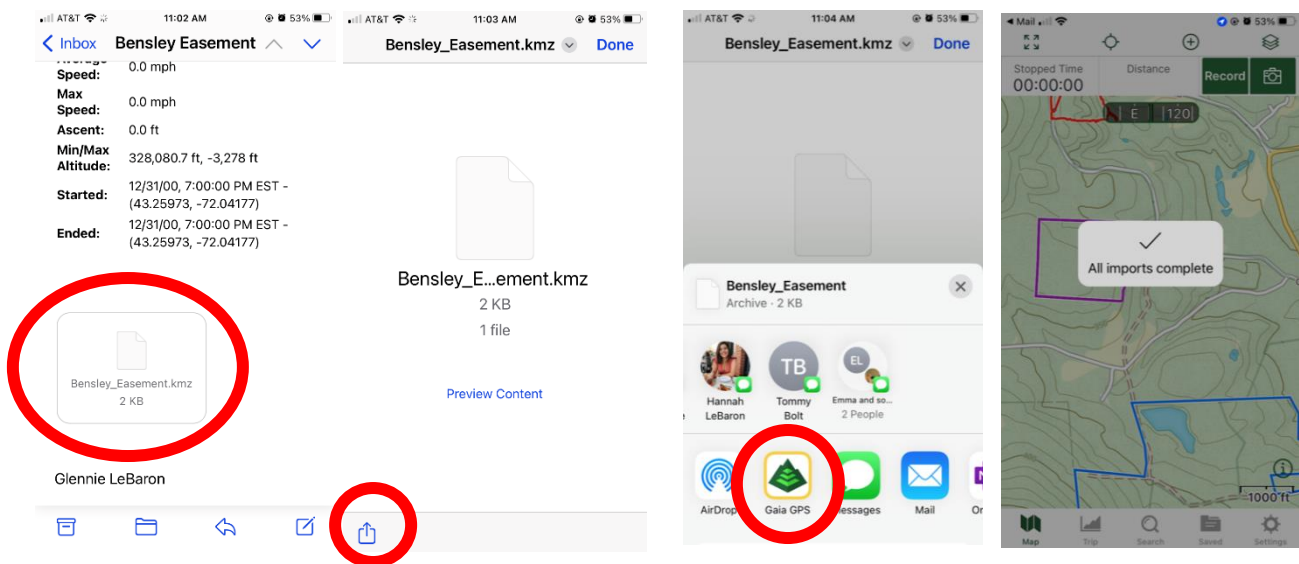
AT&T 11:02 AM 53%

Inbox Bensley Easement

Average Speed: 0.0 mph

Max Speed: 0.0 mph

Ascent: 0.0 ft

Min/Max Altitude: 328,080.7 ft, -3,278 ft

Started: 12/31/00, 7:00:00 PM EST - (43.25973, -72.04177)

Ended: 12/31/00, 7:00:00 PM EST - (43.25973, -72.04177)

Bensley_Easement.kmz
2 KB

Glennie LeBaron

AT&T 11:03 AM 53%

Bensley_Easement.kmz Done

Bensley_E...ement.kmz
2 KB
1 file

Preview Content

AT&T 11:04 AM 53%

Bensley_Easement.kmz Done

Bensley_Easement
Archive · 2 KB

Hannah LeBaron

TB
Tommy Bolt

EL
Emma and so...
2 People

AirDrop

Gaia GPS

Messages

Mail

Mail 53%

Stopped Time
00:00:00

Distance

Record

E 120

All imports complete

1000 ft

Map Trip Search Saved Settings